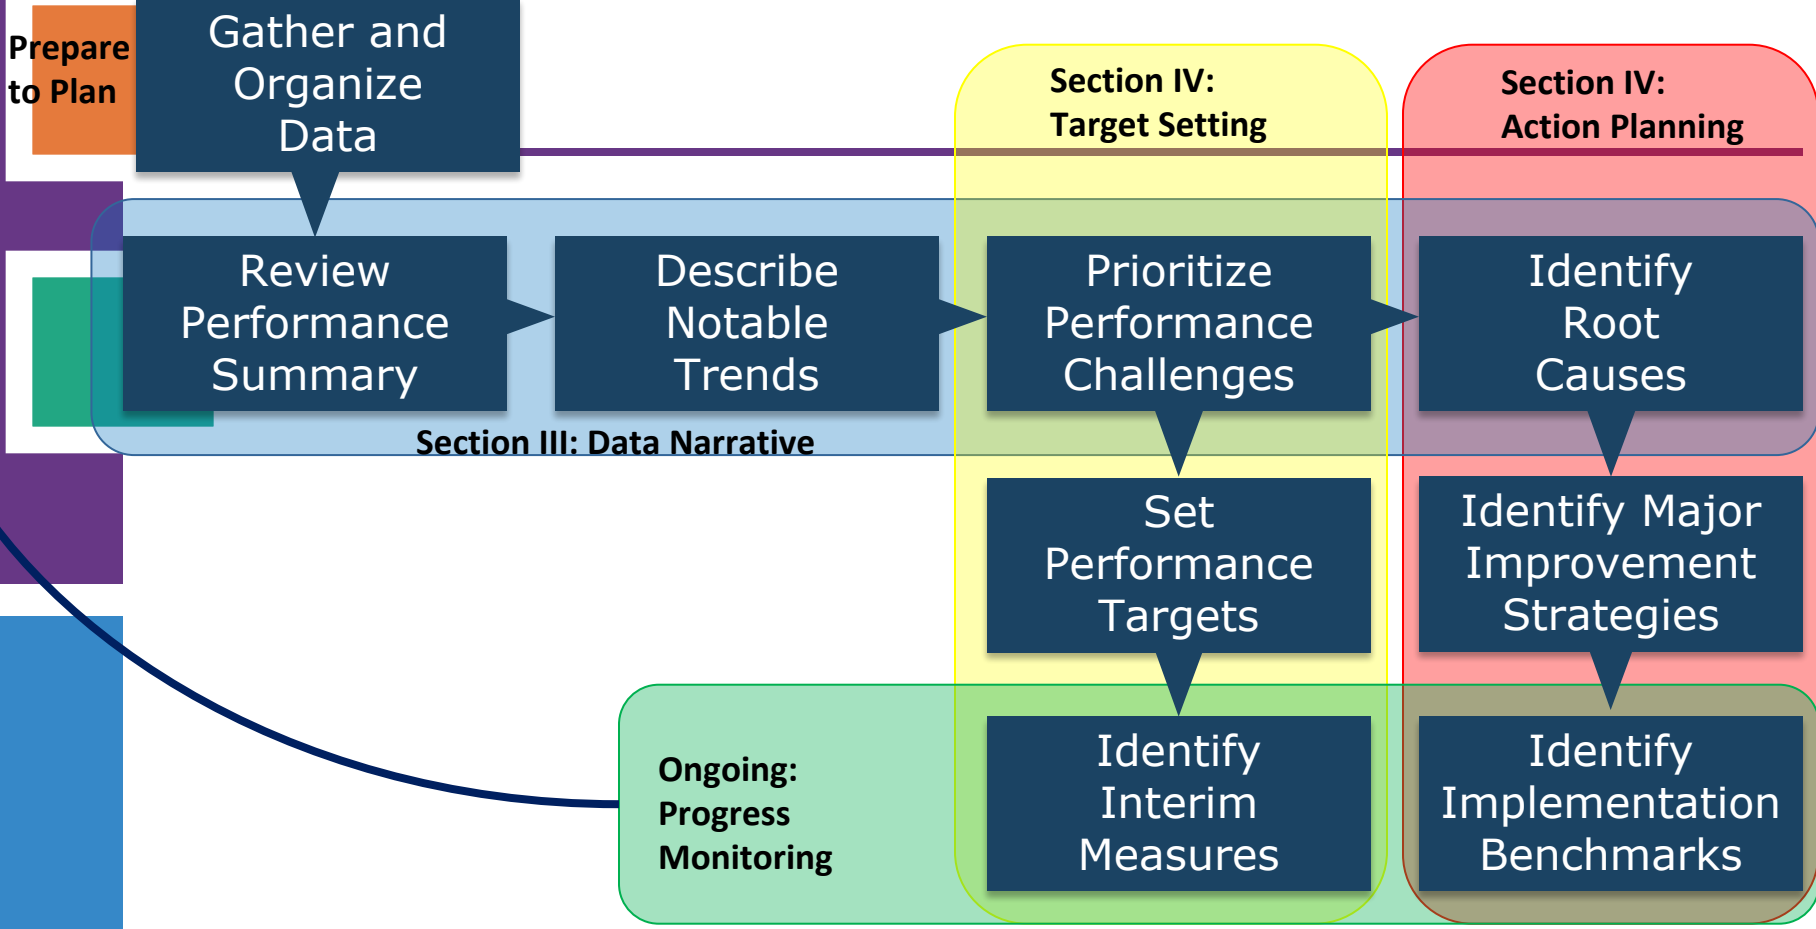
Prepare to Plan

Gather and Organize Data

Section IV: Target Setting

Section IV: Action Planning

Review Performance Summary

Describe Notable Trends

Prioritize Performance Challenges

Identify Root Causes

Section III: Data Narrative

Set Performance Targets

Identify Major Improvement Strategies

Ongoing: Progress Monitoring

Identify Interim Measures

Identify Implementation Benchmarks